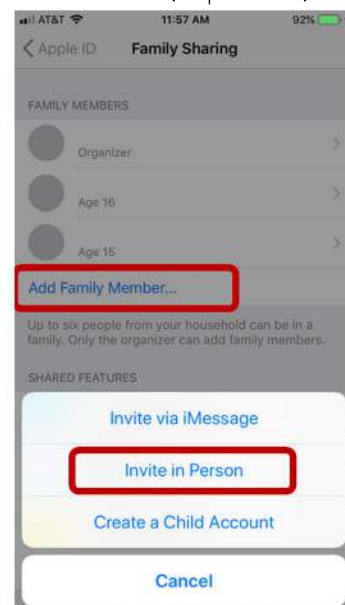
AT&T 11:57 AM 92%

Apple ID Family Sharing

FAMILY MEMBERS

Organizer

Age 16

Age 15

Add Family Member...

Up to six people from your household can be in a family. Only the organizer can add family members.

SHARED FEATURES

Invite via iMessage

Invite in Person

Create a Child Account

Cancel